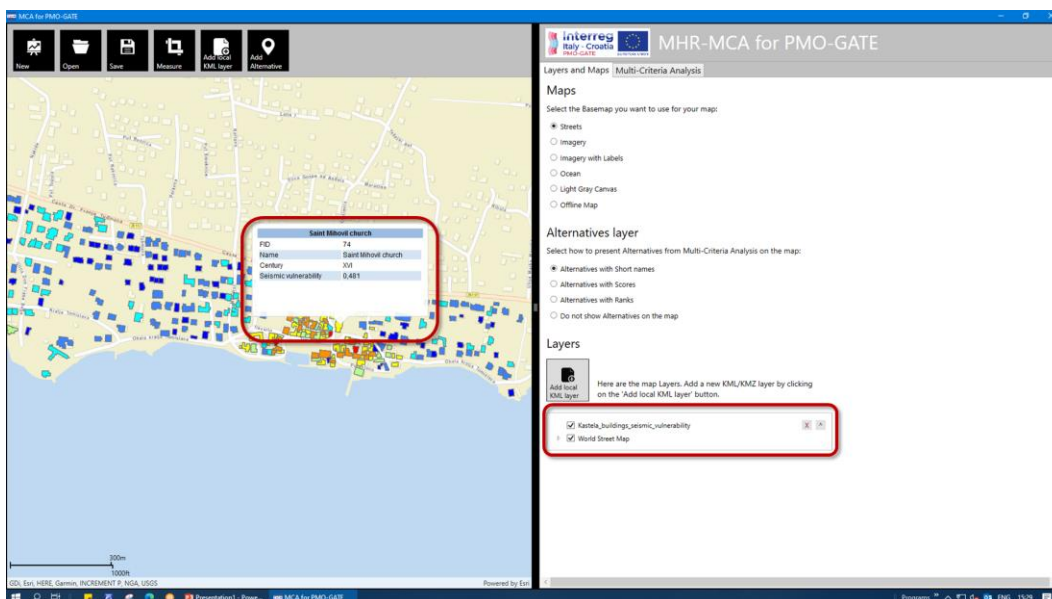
MCA for PMO-GATE

New Open Save Measure Add local KML layer Add Alternative

| Saint Mihovil church | |
|---|---|
| FID | 74 |
| Name | Saint Mihovil church |
| Century | XVI |
| Seismic vulnerability | 0,481 |

300m
1000ft
GDI, Esri, HERE, Garmin, INCREMENT P, NGA, USGS
Powered by Esri

Interreg Italy - Croatia PMO-GATE
MHR-MCA for PMO-GATE

Layers and Maps | Multi-Criteria Analysis

Maps

Select the Basemap you want to use for your map:

Streets
Imagery
Imagery with Labels
Ocean
Light Gray Canvas
Offline Map

Alternatives layer

Select how to present Alternatives from Multi-Criteria Analysis on the map:

Alternatives with Short names
Alternatives with Scores
Alternatives with Ranks
Do not show Alternatives on the map

Layers

Add local KML layer

Here are the map Layers. Add a new KML/KMZ layer by clicking on the 'Add local KML layer' button.

Kastela_buildings_seismic_vulnerability
World Street Map

Presentation1 - Powe... MCA for PMO-GATE
ENG 15:29